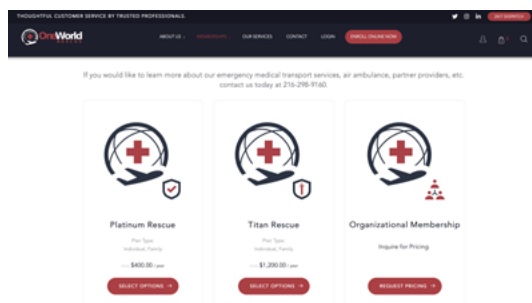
THOUGHTFUL CUSTOMER SERVICE BY TRUSTED PROFESSIONALS.

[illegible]

OneWorld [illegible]

ABOUT US | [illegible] | OUR SERVICES | CONTACT | LOGIN | ENROLL ONLINE NOW

If you would like to learn more about our emergency medical transport services, air ambulance, partner providers, etc. contact us today at 216-298-9160.

Platinum Rescue

Plan Type: Individual, Family

— $400.00 / year

SELECT OPTIONS →

Titan Rescue

Plan Type: Individual, Family

— $1,200.00 / year

SELECT OPTIONS →

Organizational Membership

Inquire for Pricing

REQUEST PRICING →